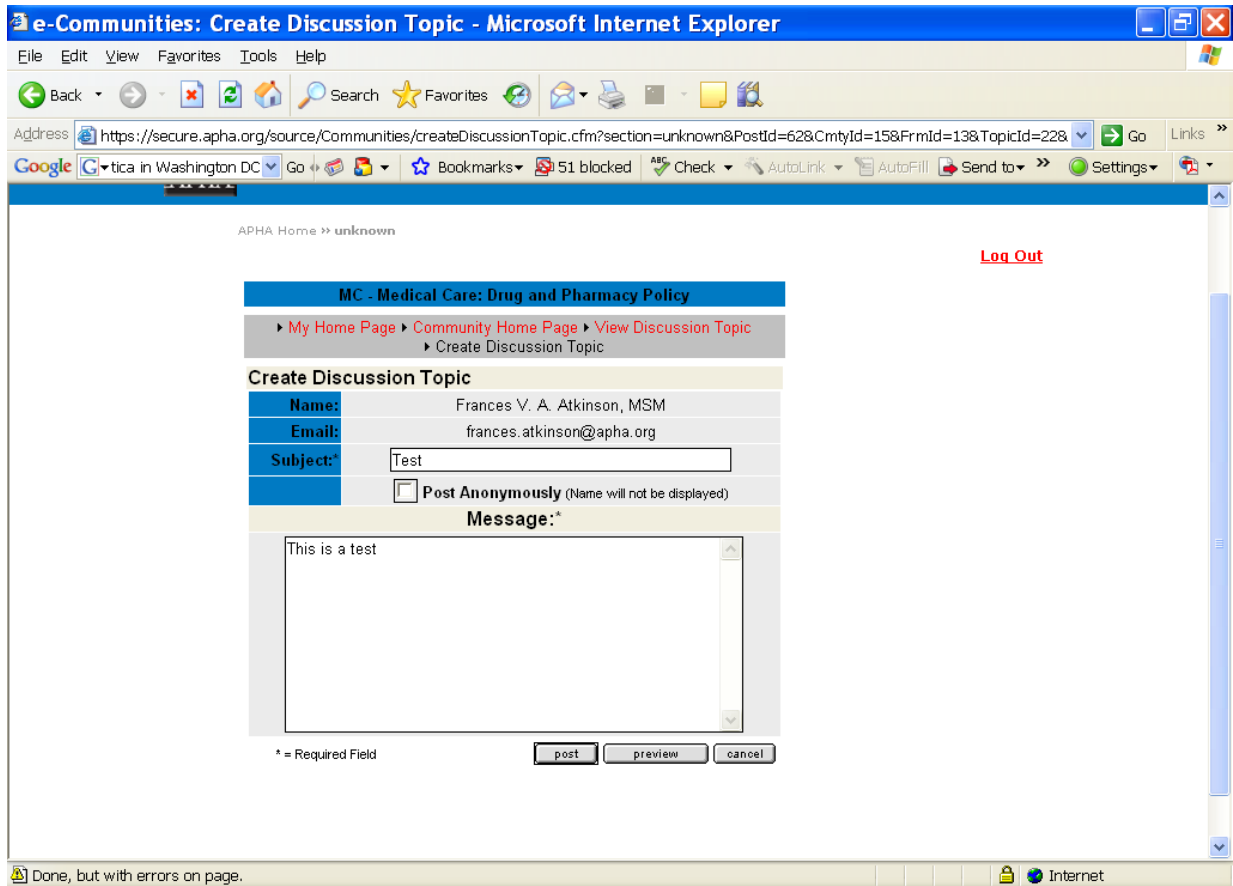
e-Communities: Create Discussion Topic - Microsoft Internet Explorer

File Edit View Favorites Tools Help

Back Search Favorites

Address https://secure.apha.org/source/Communities/createDiscussionTopic.cfm?section=unknown&PostId=62&CmtyId=15&FrmId=13&TopicId=22& Go Links

Google tica in Washington DC Go Bookmarks 51 blocked Check AutoLink AutoFill Send to Settings

APHA Home » unknown

Log Out

MC - Medical Care: Drug and Pharmacy Policy

My Home Page ▸ Community Home Page ▸ View Discussion Topic ▸ Create Discussion Topic

Create Discussion Topic

| Name: | Frances V. A. Atkinson, MSM |
|---|---|
| Email: | frances.atkinson@apha.org |
| Subject:* | Test |
| | Post Anonymously (Name will not be displayed) |

Message:*

This is a test

* = Required Field

post preview cancel

Done, but with errors on page.

Internet